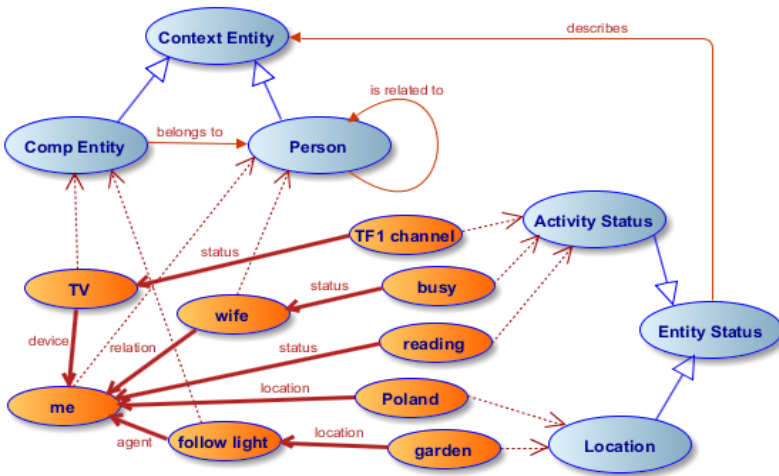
Context Entity

describes

is related to

Comp Entity

belongs to

Person

TF1 channel

Activity Status

status

TV

status

busy

wife

Entity Status

reading

device

relation

status

me

location

Poland

agent

follow light

location

garden

Location